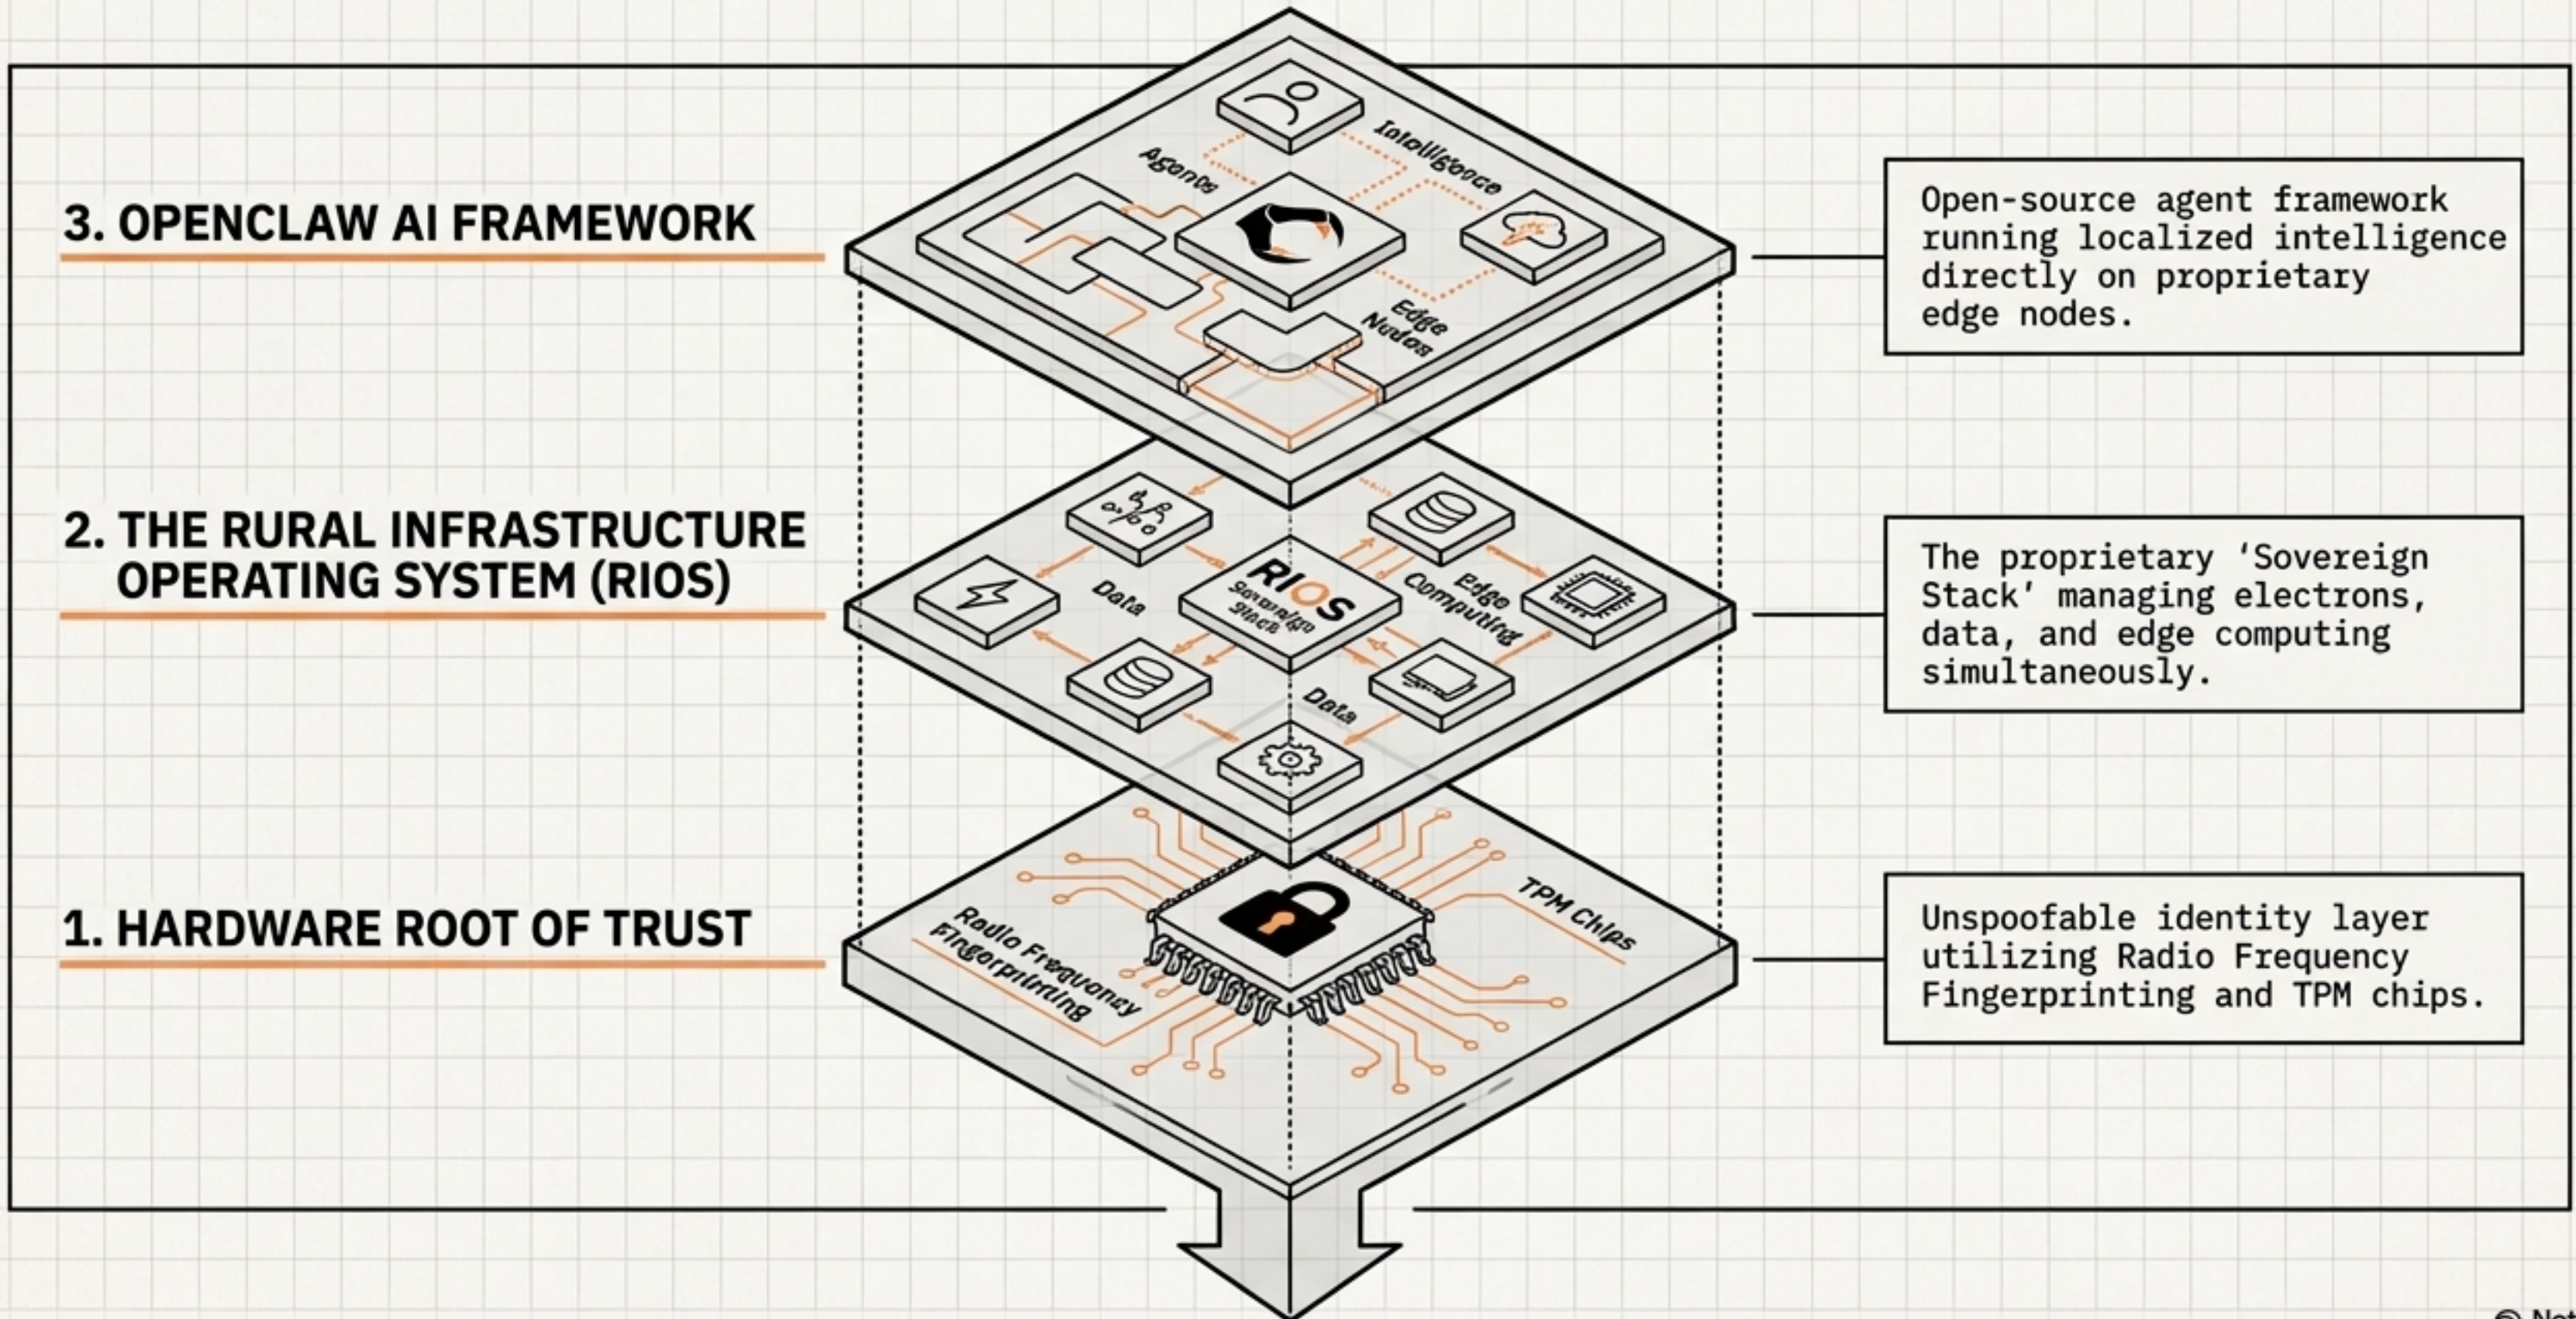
3. OPENCLAW AI FRAMEWORK

Agents

Intelligence

Edge Nodes

Open-source agent framework running localized intelligence directly on proprietary edge nodes.

2. THE RURAL INFRASTRUCTURE OPERATING SYSTEM (RIOS)

Data

RIOS
Sovereign Stack

Edge Computing

Data

The proprietary 'Sovereign Stack' managing electrons, data, and edge computing simultaneously.

1. HARDWARE ROOT OF TRUST

Radio Frequency Fingerprinting

TPM Chips

Unspoofable identity layer utilizing Radio Frequency Fingerprinting and TPM chips.

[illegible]